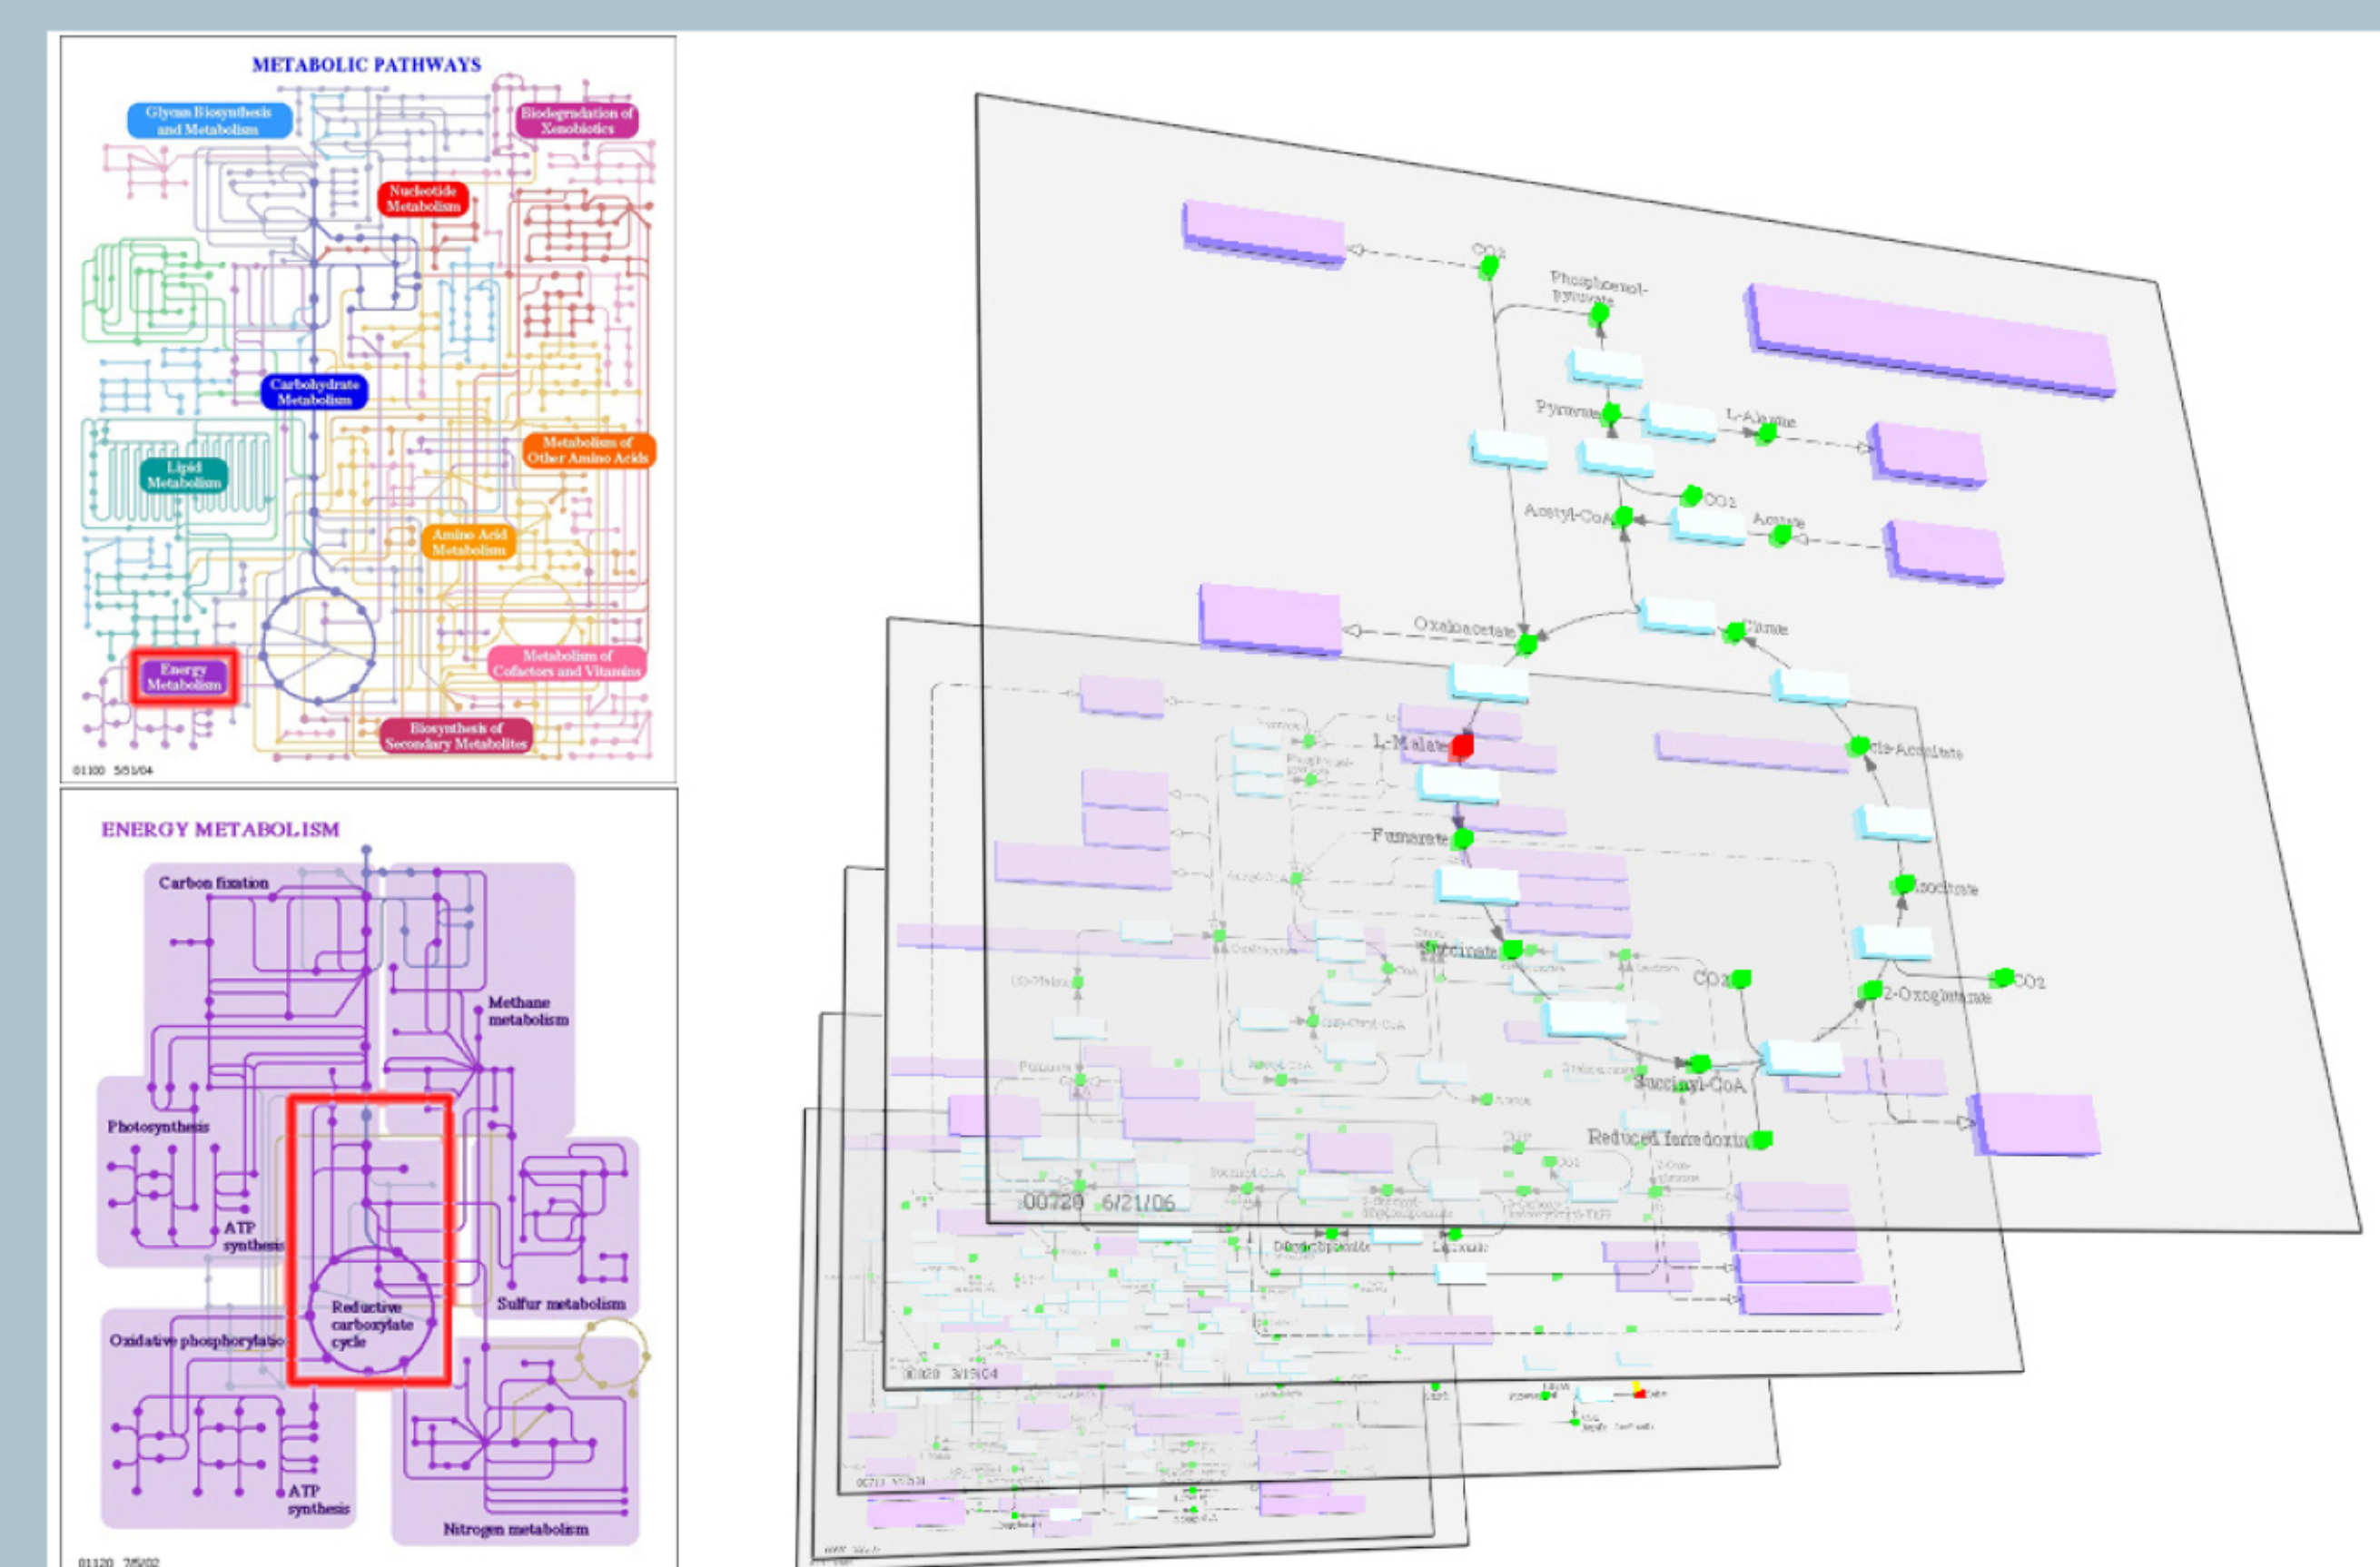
METABOLIC PATHWAYS

Glycan Biosynthesis and Metabolism

Biodegradation of Xenobiotics

Nucleotide Metabolism

Carbohydrate Metabolism

Lipid Metabolism

Metabolism of Other Amino Acids

Amino Acid Metabolism

Energy Metabolism

Metabolism of Cofactors and Vitamins

Biosynthesis of Secondary Metabolites

01100 5/31/04

ENERGY METABOLISM

Carbon fixation

Methane metabolism

Photosynthesis

ATP synthesis

Reductive carboxylate cycle

Sulfur metabolism

Oxidative phosphorylation

ATP synthesis

Nitrogen metabolism

01120 7/5/02

CO2

Phosphoenol-pyruvate

Pyruvate

L-Alanine

CO2

Acetyl-CoA

Acetate

Oxaloacetate

Citrate

L-Malate

cis-Aconitate

Fumarate

Isocitrate

Succinate

CO2

CO2

2-Oxoglutarate

Succinyl-CoA

Reduced ferredoxin

00720 6/21/06

00020 3/15/04